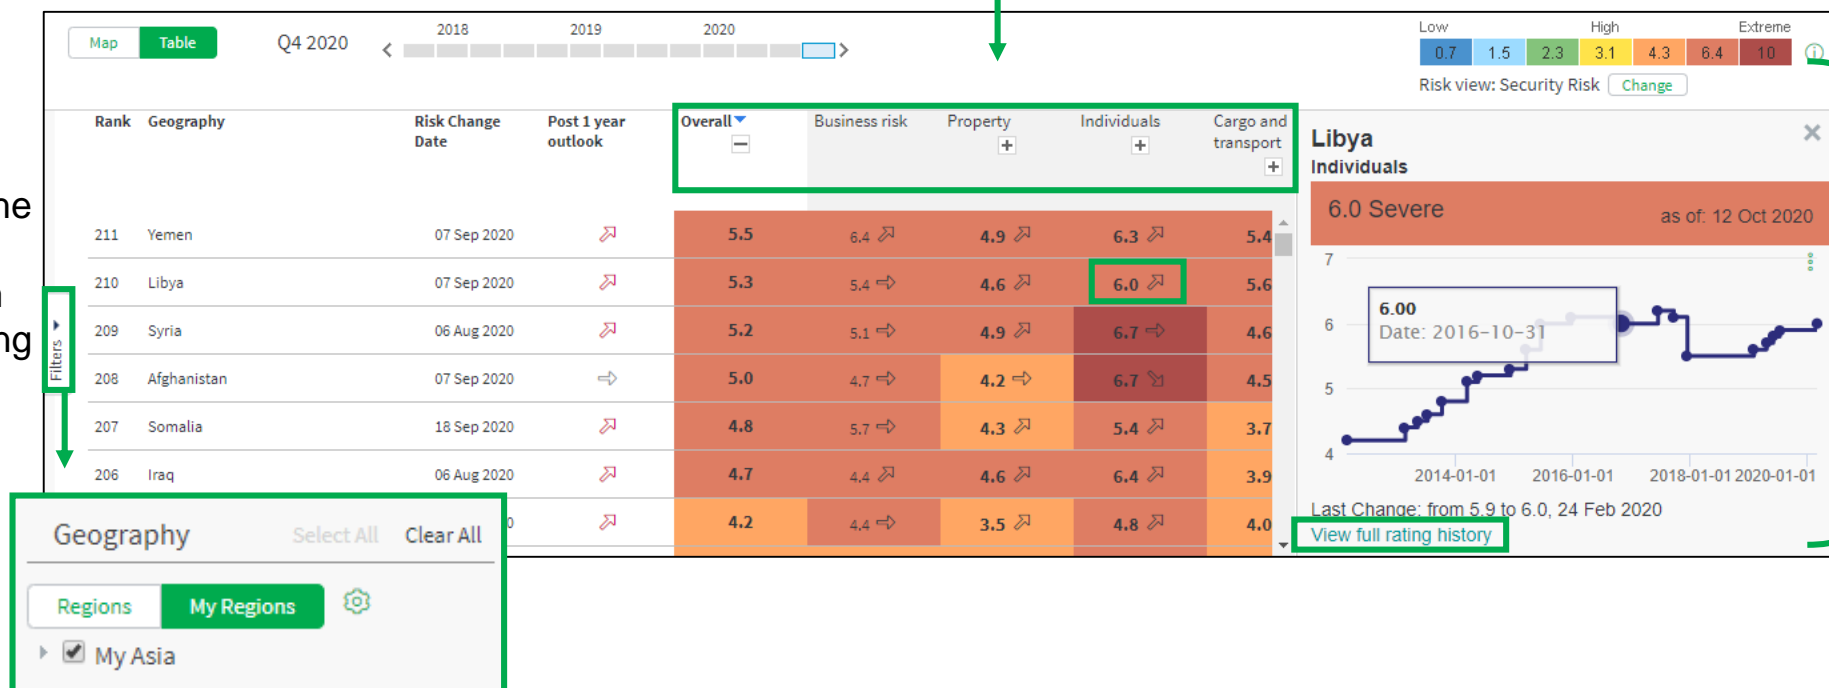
he

ng

Map Table Q4 2020

2018 2019 2020

Low High Extreme

0.7 1.5 2.3 3.1 4.3 6.4 10

Risk view: Security Risk Change

Filters

| Rank | Geography | Risk Change Date | Post 1 year outlook | Overall | Business risk | Property | Individuals | Cargo and transport |
|---|---|---|---|---|---|---|---|---|
| 211 | Yemen | 07 Sep 2020 | | 5.5 | 6.4 | 4.9 | 6.3 | 5.4 |
| 210 | Libya | 07 Sep 2020 | | 5.3 | 5.4 | 4.6 | 6.0 | 5.6 |
| 209 | Syria | 06 Aug 2020 | | 5.2 | 5.1 | 4.9 | 6.7 | 4.6 |
| 208 | Afghanistan | 07 Sep 2020 | | 5.0 | 4.7 | 4.2 | 6.7 | 4.5 |
| 207 | Somalia | 18 Sep 2020 | | 4.8 | 5.7 | 4.3 | 5.4 | 3.7 |
| 206 | Iraq | 06 Aug 2020 | | 4.7 | 4.4 | 4.6 | 6.4 | 3.9 |
| | | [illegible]0 | | 4.2 | 4.4 | 3.5 | 4.8 | 4.0 |

Libya
Individuals

6.0 Severe as of: 12 Oct 2020

7
6
5
4

6.00
Date: 2016-10-31

2014-01-01 2016-01-01 2018-01-01 2020-01-01

Last Change: from 5.9 to 6.0, 24 Feb 2020

View full rating history

Geography Select All Clear All

Regions My Regions

My Asia